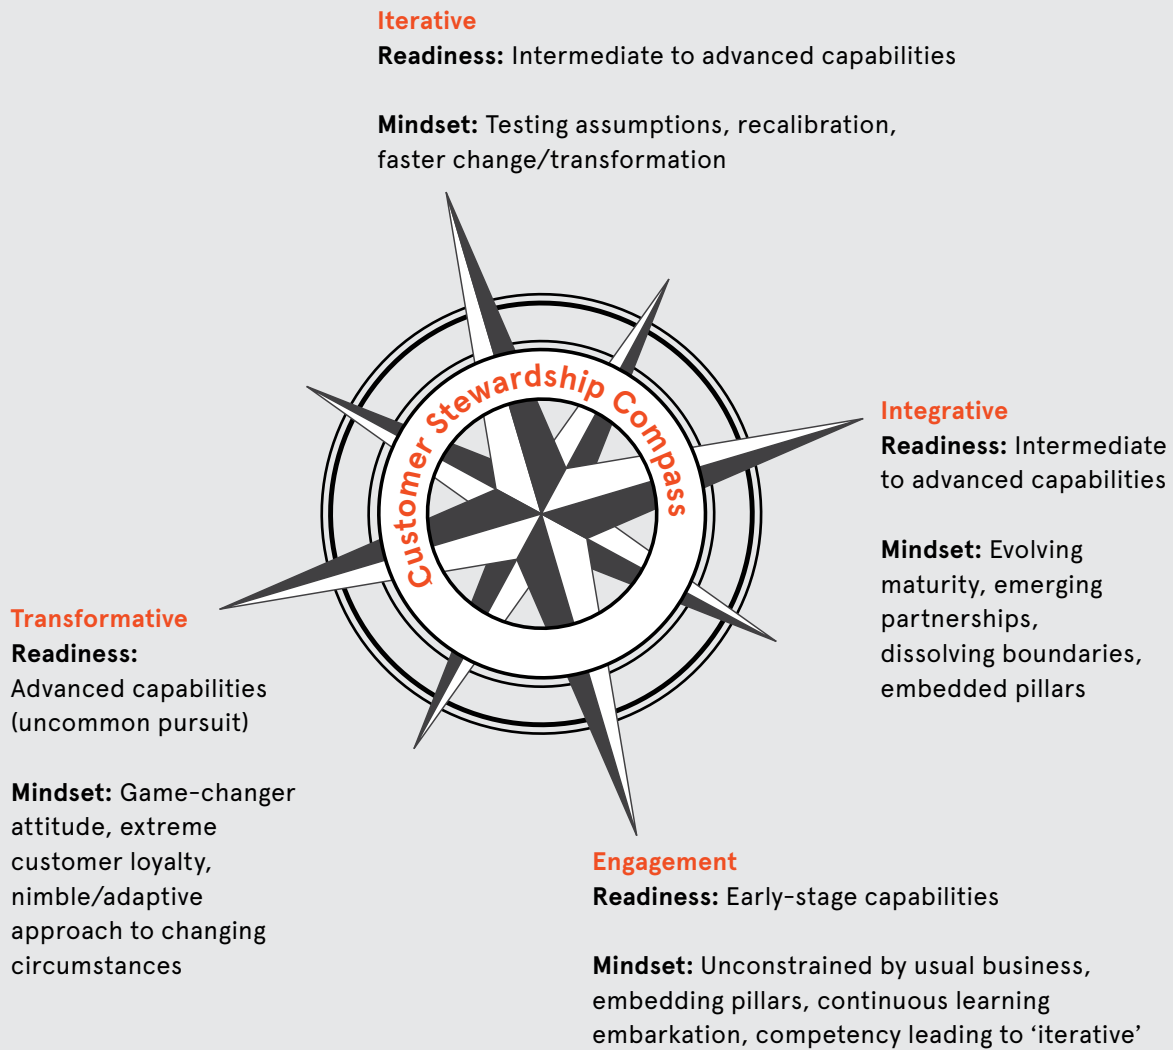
Iterative
Readiness: Intermediate to advanced capabilities

Mindset: Testing assumptions, recalibration, faster change/transformation

Customer Stewardship Compass

Integrative
Readiness: Intermediate to advanced capabilities

Mindset: Evolving maturity, emerging partnerships, dissolving boundaries, embedded pillars

Transformative
Readiness: Advanced capabilities (uncommon pursuit)

Mindset: Game-changer attitude, extreme customer loyalty, nimble/adaptive approach to changing circumstances

Engagement
Readiness: Early-stage capabilities

Mindset: Unconstrained by usual business, embedding pillars, continuous learning embarkation, competency leading to 'iterative'